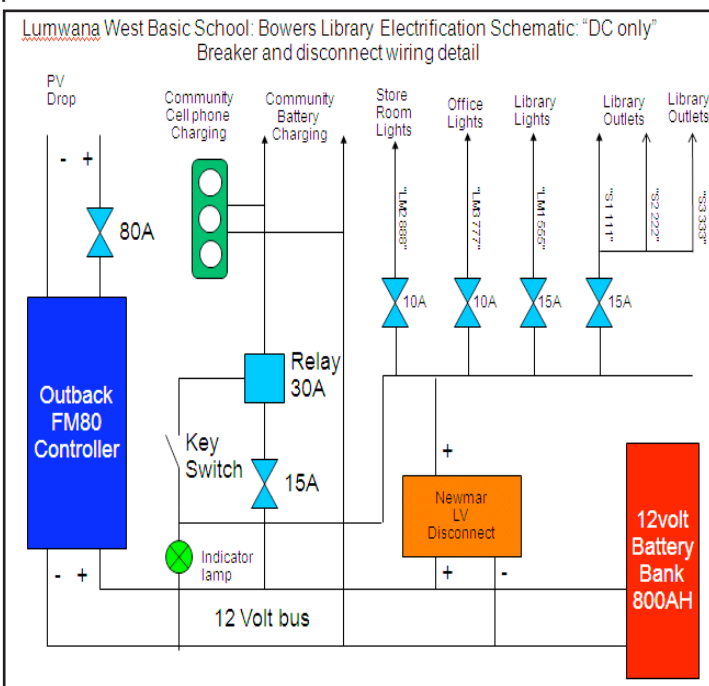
Lumwana West Basic School: Bowers Library Electrification Schematic: "DC only"
Breaker and disconnect wiring detail

PV Drop

- +

80A

Community Cell phone Charging

Community Battery Charging

Store Room Lights

Office Lights

Library Lights

Library Outlets

Library Outlets

"LM2 888"

"LM3 777"

"LM1 555"

"S1 111"

"S2 222"

"S3 333"

10A

10A

15A

15A

Outback FM80 Controller

Relay 30A

Key Switch

15A

+

Newmar LV Disconnect

+ -

12volt Battery Bank 800AH

Indicator lamp

- +

12 Volt bus